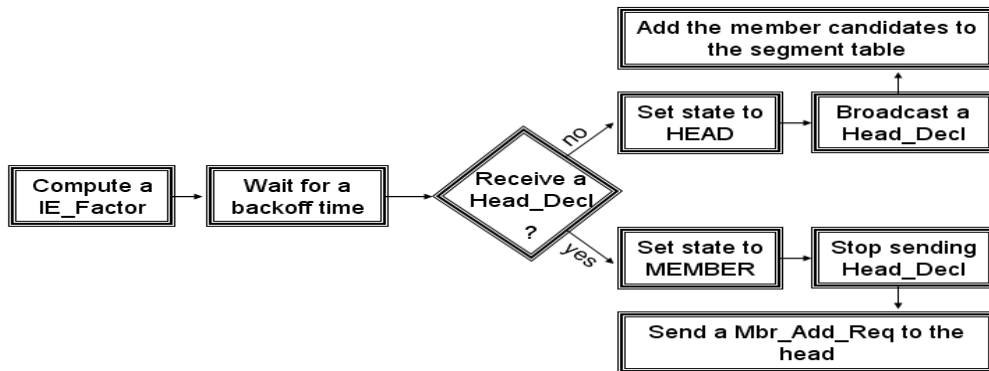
Compute a IE_Factor

Wait for a backoff time

Receive a Head_Decl ?

no

Set state to HEAD

Broadcast a Head_Decl

Add the member candidates to the segment table

yes

Set state to MEMBER

Stop sending Head_Decl

Send a Mbr_Add_Req to the head